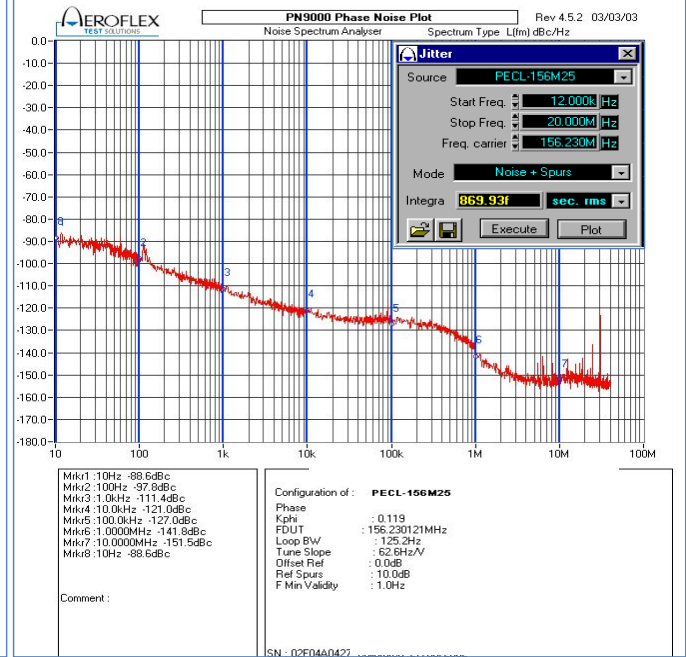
AEROFLEX
TEST SOLUTIONS

PN9000 Phase Noise Plot
Rev 4.5.2 03/03/03
Noise Spectrum Analyser
Spectrum Type L(fm) dBc/Hz

Jitter
Source PECL-156M25
Start Freq. 12.000k Hz
Stop Freq. 20.000M Hz
Freq. carrier 156.230M Hz
Mode Noise + Spurs
Integra 869.93f sec. rms
Execute
Plot

0.0
-10.0
-20.0
-30.0
-40.0
-50.0
-60.0
-70.0
-80.0
-90.0
-100.0
-110.0
-120.0
-130.0
-140.0
-150.0
-160.0
-170.0
-180.0

8
2
3
4
5
6
7

10
100
1k
10k
100k
1M
10M
100M

Mrkr1 :10Hz -88.6dBc
Mrkr2 :100Hz -97.8dBc
Mrkr3 :1.0kHz -111.4dBc
Mrkr4 :10.0kHz -121.0dBc
Mrkr5 :100.0kHz -127.0dBc
Mrkr6 :1.0000MHz -141.8dBc
Mrkr7 :10.0000MHz -151.5dBc
Mrkr8 :10Hz -88.6dBc

Comment :

Configuration of : PECL-156M25
Phase
Kphi : 0.119
FDUT : 156.230121MHz
Loop BW : 125.2Hz
Tune Slope : 62.6Hz/V
Offset Ref : 0.0dB
Ref Spurs : 10.0dB
F Min Validity : 1.0Hz

SN : 02F04A0427 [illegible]